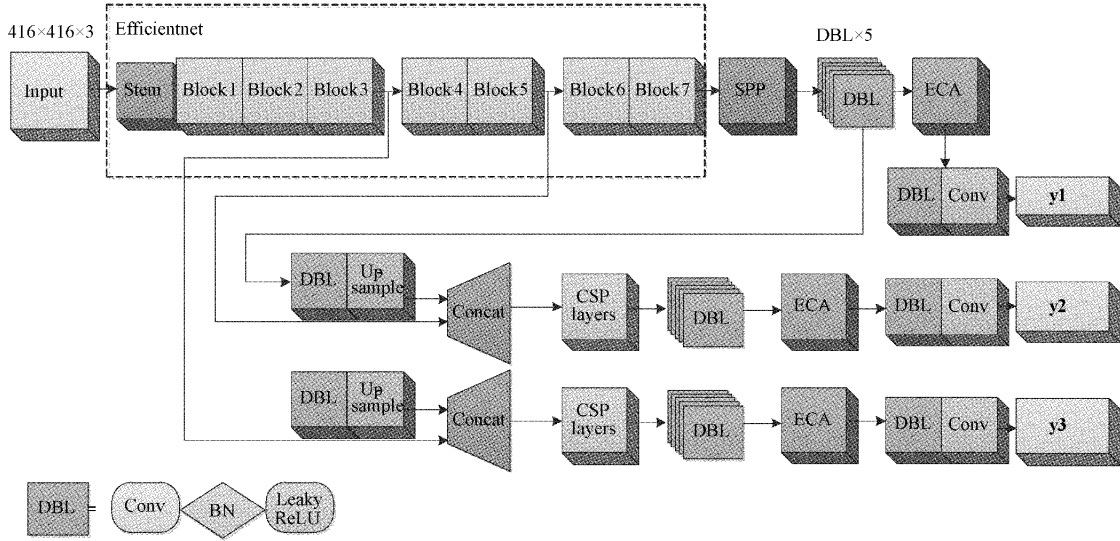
416×416×3

Efficientnet

Input

Stem

Block1

Block2

Block3

Block4

Block5

Block6

Block7

SPP

DBL×5

DBL

ECA

DBL

Conv

y1

DBL

Up sample

Concat

CSP layers

DBL

ECA

DBL

Conv

y2

DBL

Up sample

Concat

CSP layers

DBL

ECA

DBL

Conv

y3

DBL =

Conv

BN

Leaky ReLU